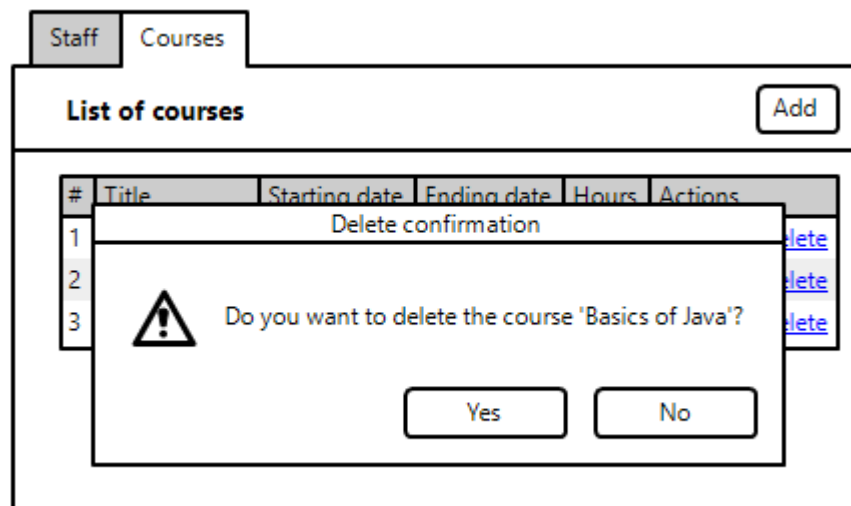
Staff Courses

List of courses

Add

| # | Title | Starting date | Ending date | Hours | Actions |
|---|---|---|---|---|---|
| 1 | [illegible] | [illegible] | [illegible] | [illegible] | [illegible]lete |
| 2 | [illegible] | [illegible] | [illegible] | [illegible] | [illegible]lete |
| 3 | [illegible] | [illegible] | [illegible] | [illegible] | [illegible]lete |

Delete confirmation

Do you want to delete the course 'Basics of Java'?

Yes

No